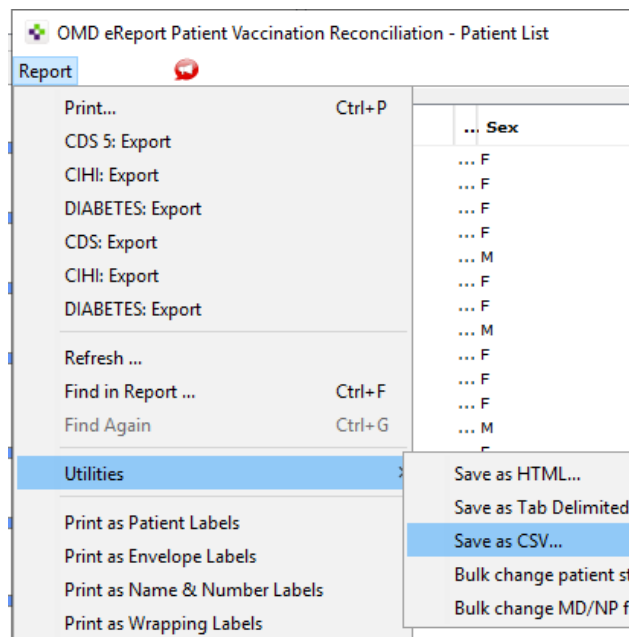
OMD eReport Patient Vaccination Reconciliation - Patient List

Report

Print... Ctrl+P
CDS 5: Export
CIHI: Export
DIABETES: Export
CDS: Export
CIHI: Export
DIABETES: Export

Refresh ...
Find in Report ... Ctrl+F
Find Again Ctrl+G

Utilities

Print as Patient Labels
Print as Envelope Labels
Print as Name & Number Labels
Print as Wrapping Labels

... Sex
... F
... F
... F
... F
... M
... F
... F
... M
... F
... F
... F
... M

Save as HTML...
Save as Tab Delimited
Save as CSV...
Bulk change patient st
Bulk change MD/NP f